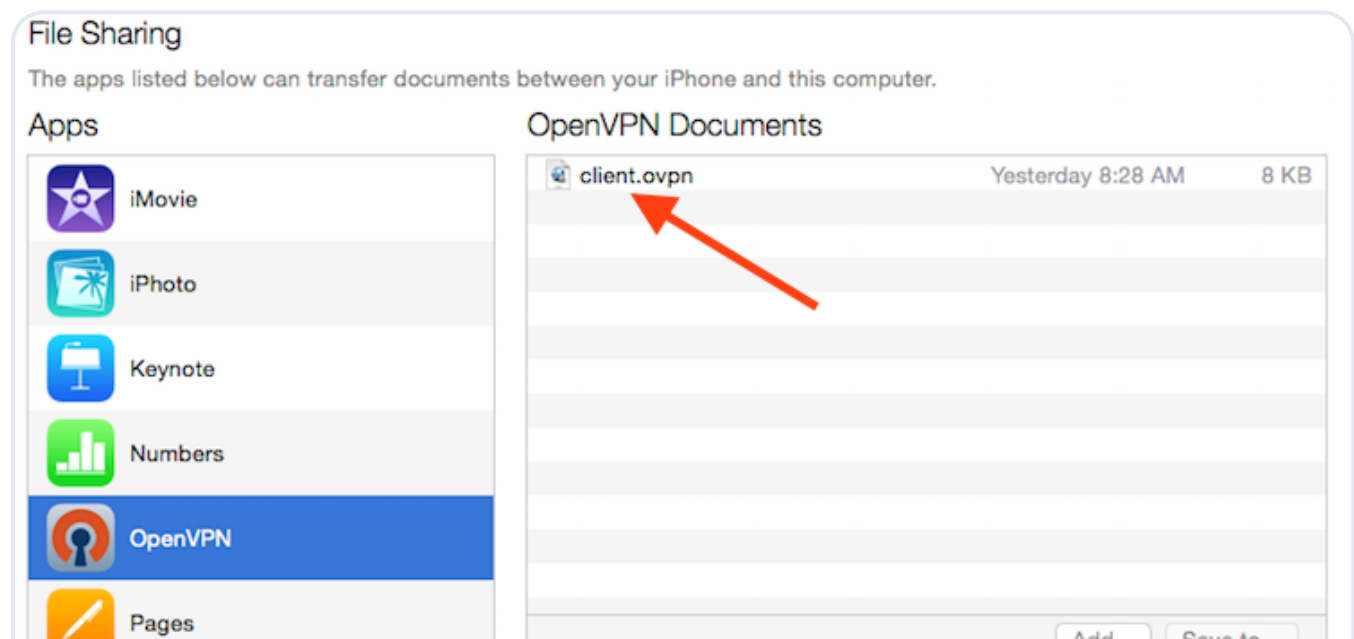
File Sharing

The apps listed below can transfer documents between your iPhone and this computer.

Apps

iMovie

iPhoto

Keynote

Numbers

OpenVPN

Pages

OpenVPN Documents

client.ovpn Yesterday 8:28 AM 8 KB

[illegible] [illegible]